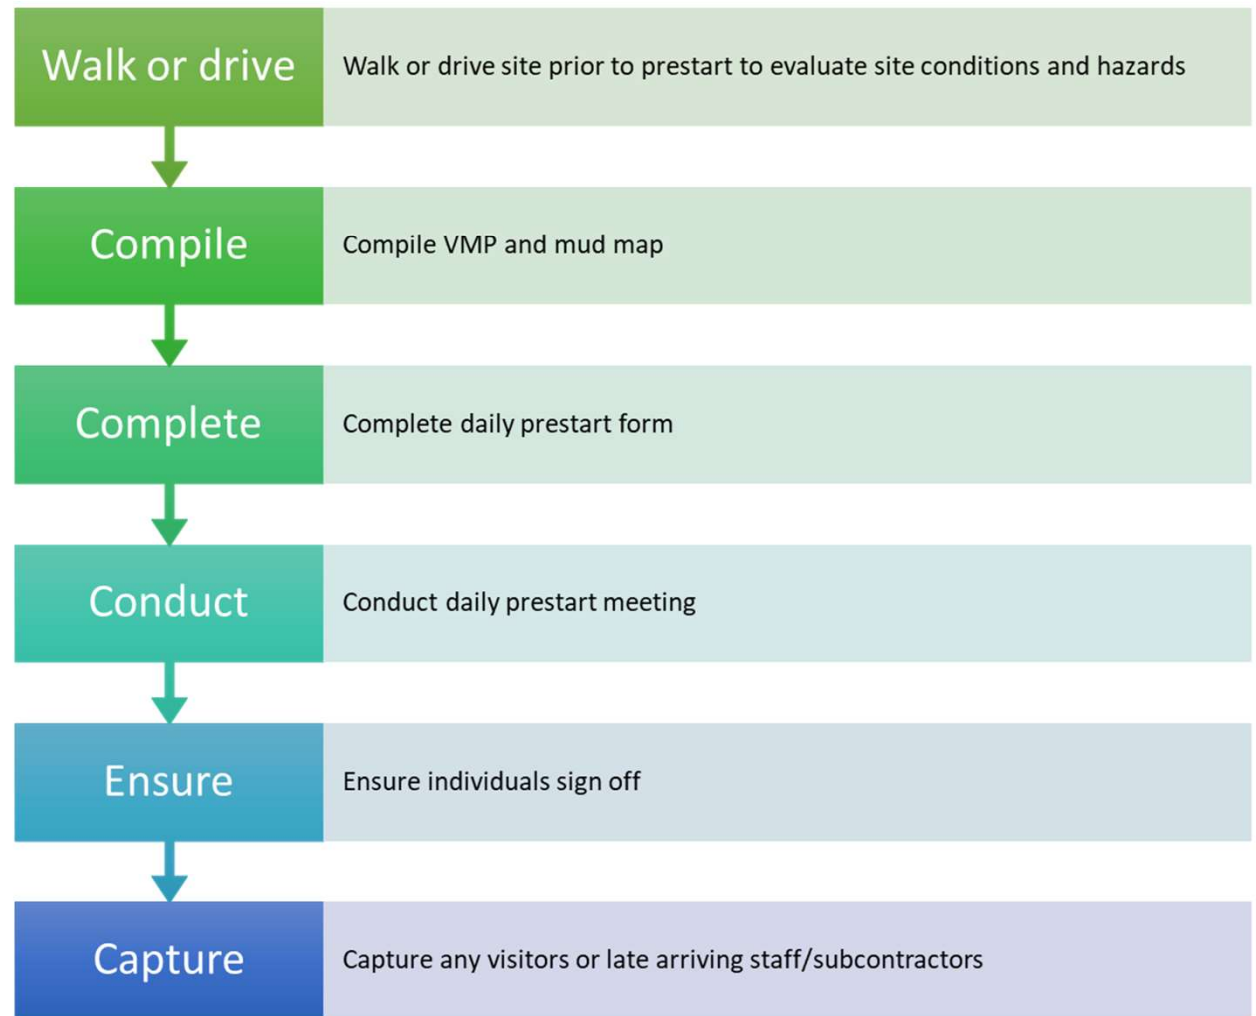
Walk or drive

Walk or drive site prior to prestart to evaluate site conditions and hazards

Compile

Compile VMP and mud map

Complete

Complete daily prestart form

Conduct

Conduct daily prestart meeting

Ensure

Ensure individuals sign off

Capture

Capture any visitors or late arriving staff/subcontractors